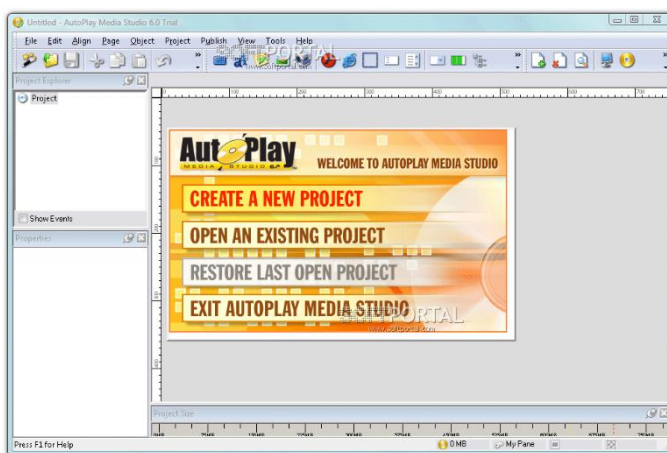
Untitled - AutoPlay Media Studio 6.0 Trial

File Edit Align Page Object Project Publish View Tools Help

SOFTPORTAL
www.softportal.com

Project Explorer

Project

Show Events

Properties

100 200 300 400 500 600 700

AutoPlay MEDIA STUDIO 6.0

WELCOME TO AUTOPLAY MEDIA STUDIO

CREATE A NEW PROJECT

OPEN AN EXISTING PROJECT

RESTORE LAST OPEN PROJECT

EXIT AUTOPLAY MEDIA STUDIO

SOFTPORTAL
www.softportal.com

Project Size

Press F1 for Help

0 MB

My Pane